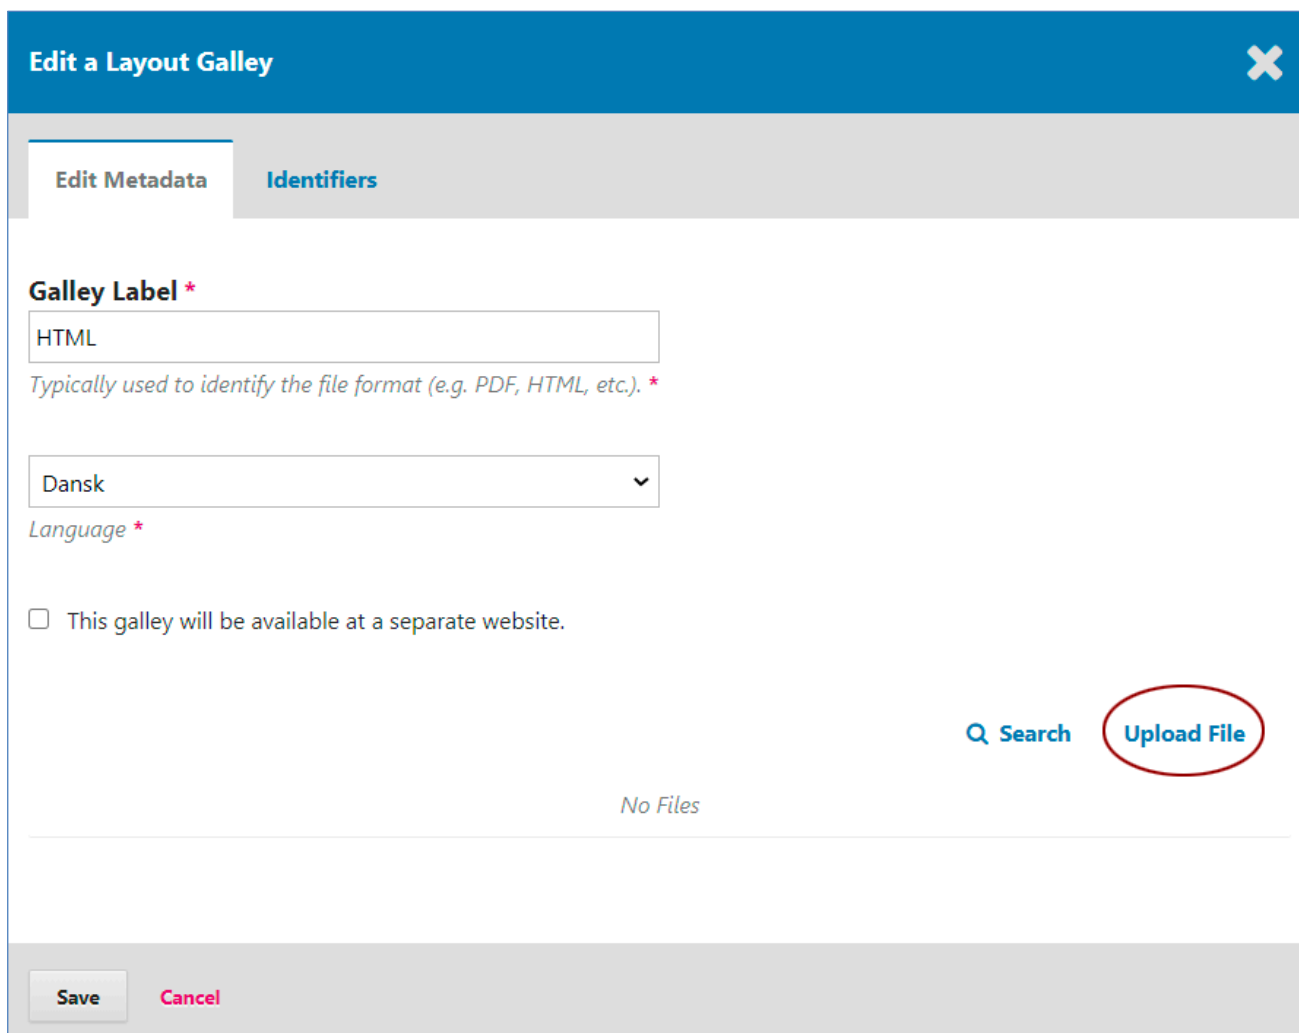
Edit a Layout Galley

Edit Metadata

Identifiers

Galley Label *

HTML

Typically used to identify the file format (e.g. PDF, HTML, etc.). *

Dansk

Language *

This galley will be available at a separate website.

Search

Upload File

No Files

Save

Cancel